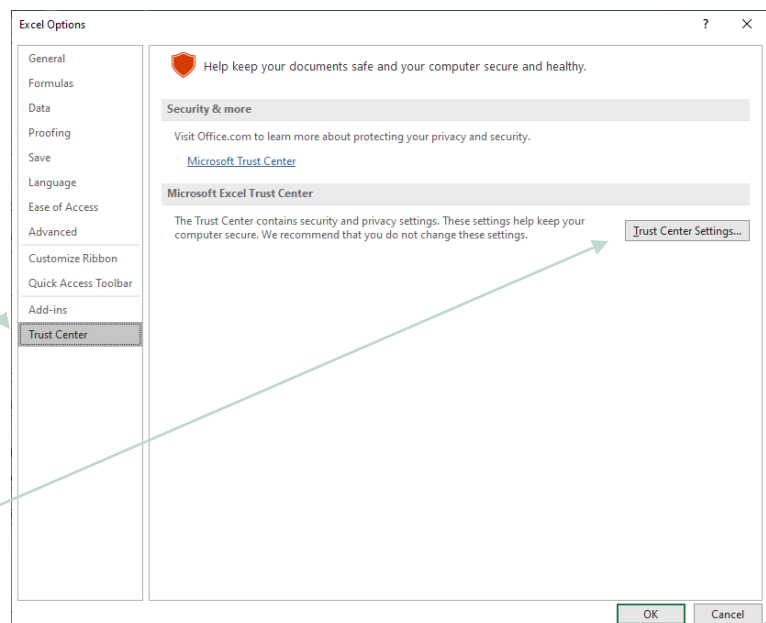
Excel Options

?

X

General
Formulas
Data
Proofing
Save
Language
Ease of Access
Advanced
Customize Ribbon
Quick Access Toolbar
Add-ins
Trust Center

Help keep your documents safe and your computer secure and healthy.

Security & more

Visit Office.com to learn more about protecting your privacy and security.

Microsoft Trust Center

Microsoft Excel Trust Center

The Trust Center contains security and privacy settings. These settings help keep your computer secure. We recommend that you do not change these settings.

Trust Center Settings...

OK

Cancel